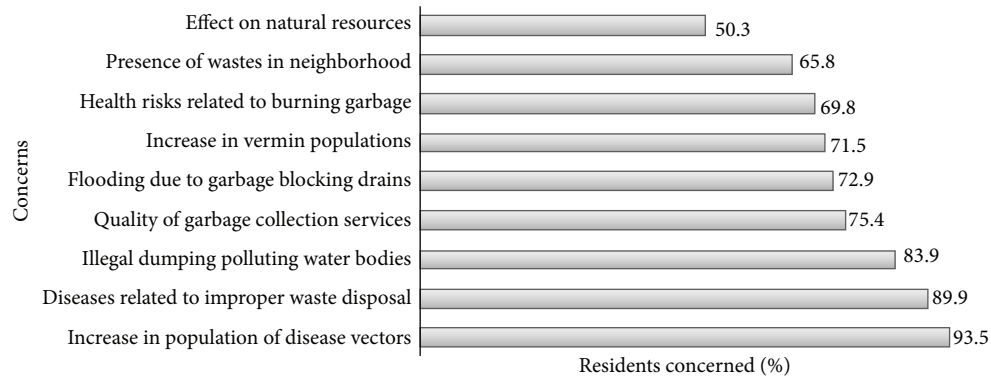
Concerns

Effect on natural resources 50.3
Presence of wastes in neighborhood 65.8
Health risks related to burning garbage 69.8
Increase in vermin populations 71.5
Flooding due to garbage blocking drains 72.9
Quality of garbage collection services 75.4
Illegal dumping polluting water bodies 83.9
Diseases related to improper waste disposal 89.9
Increase in population of disease vectors 93.5

Residents concerned (%)